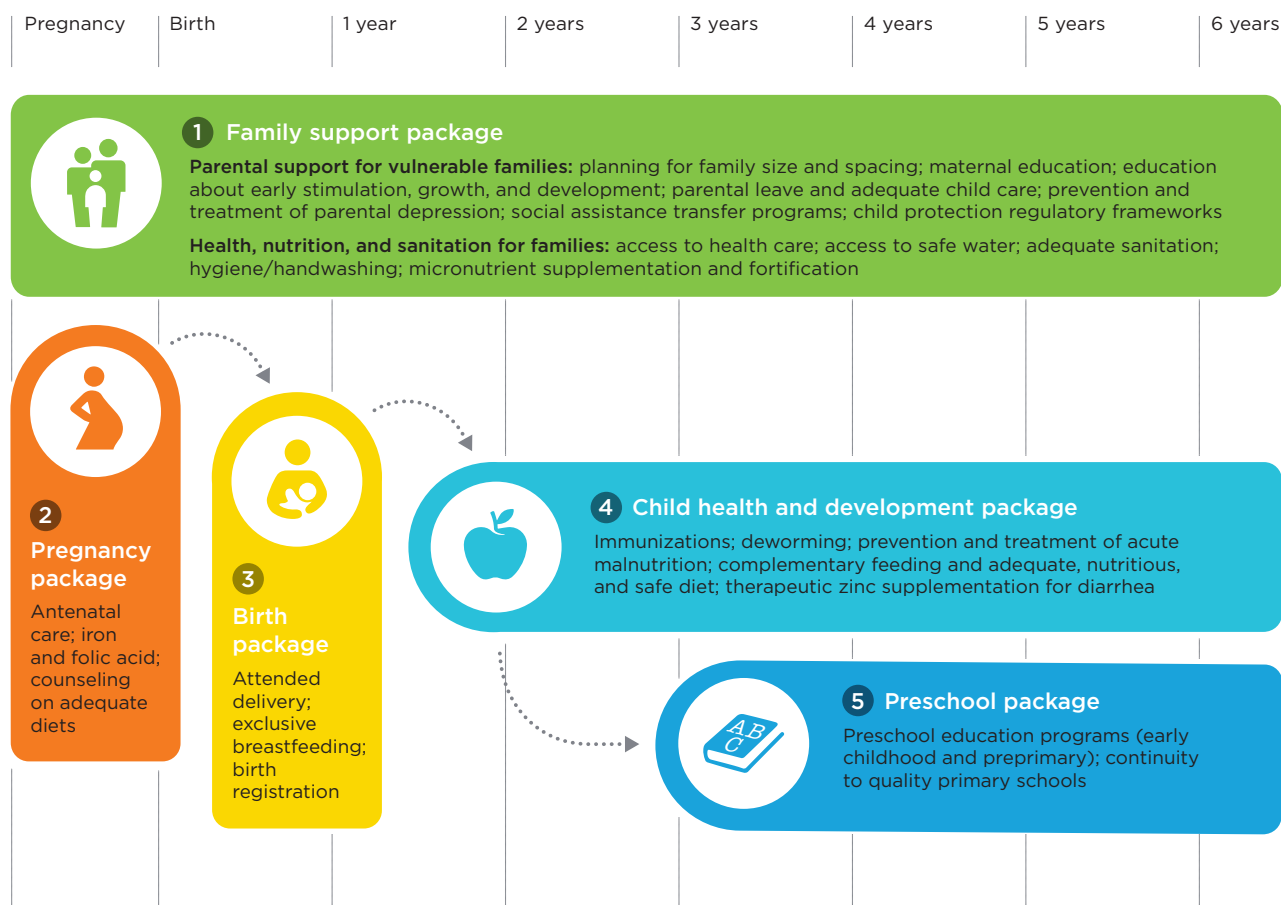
Pregnancy | Birth | 1 year | 2 years | 3 years | 4 years | 5 years | 6 years

1 Family support package

**Parental support for vulnerable families:** planning for family size and spacing; maternal education; education about early stimulation, growth, and development; parental leave and adequate child care; prevention and treatment of parental depression; social assistance transfer programs; child protection regulatory frameworks

**Health, nutrition, and sanitation for families:** access to health care; access to safe water; adequate sanitation; hygiene/handwashing; micronutrient supplementation and fortification

2 Pregnancy package

Antenatal care; iron and folic acid; counseling on adequate diets

3 Birth package

Attended delivery; exclusive breastfeeding; birth registration

4 Child health and development package

Immunizations; deworming; prevention and treatment of acute malnutrition; complementary feeding and adequate, nutritious, and safe diet; therapeutic zinc supplementation for diarrhea

ABC

5 Preschool package

Preschool education programs (early childhood and preprimary); continuity to quality primary schools